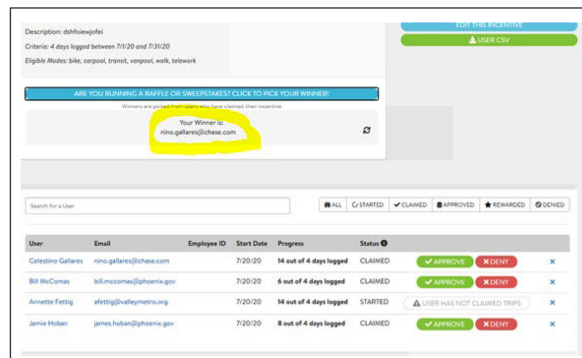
Description: dshfoiewjofei

Criteria: 4 days logged between 7/1/20 and 7/31/20

Eligible Modes: bike, carpool, transit, vanpool, walk, telework

EDIT THIS INCENTIVE

USER CSV

ARE YOU RUNNING A RAFFLE OR SWEEPSTAKES? CLICK TO PICK YOUR WINNER!

Winners are picked from users who have claimed their incentive.

Your Winner is:
nino.gallares@chase.com

Search for a User

ALL | STARTED | CLAIMED | APPROVED | REWARDED | DENIED

| User | Email | Employee ID | Start Date | Progress | Status | | |
|---|---|---|---|---|---|---|---|
| Celestino Gallares | nino.gallares@chase.com | | 7/20/20 | 14 out of 4 days logged | CLAIMED | APPROVE DENY | × |
| Bill McComas | bill.mccomas@phoenix.gov | | 7/20/20 | 6 out of 4 days logged | CLAIMED | APPROVE DENY | × |
| Annette Fettig | afettig@valleymetro.org | | 7/20/20 | 14 out of 4 days logged | STARTED | USER HAS NOT CLAIMED TRIPS | × |
| Jamie Hoban | james.hoban@phoenix.gov | | 7/20/20 | 8 out of 4 days logged | CLAIMED | APPROVE DENY | × |